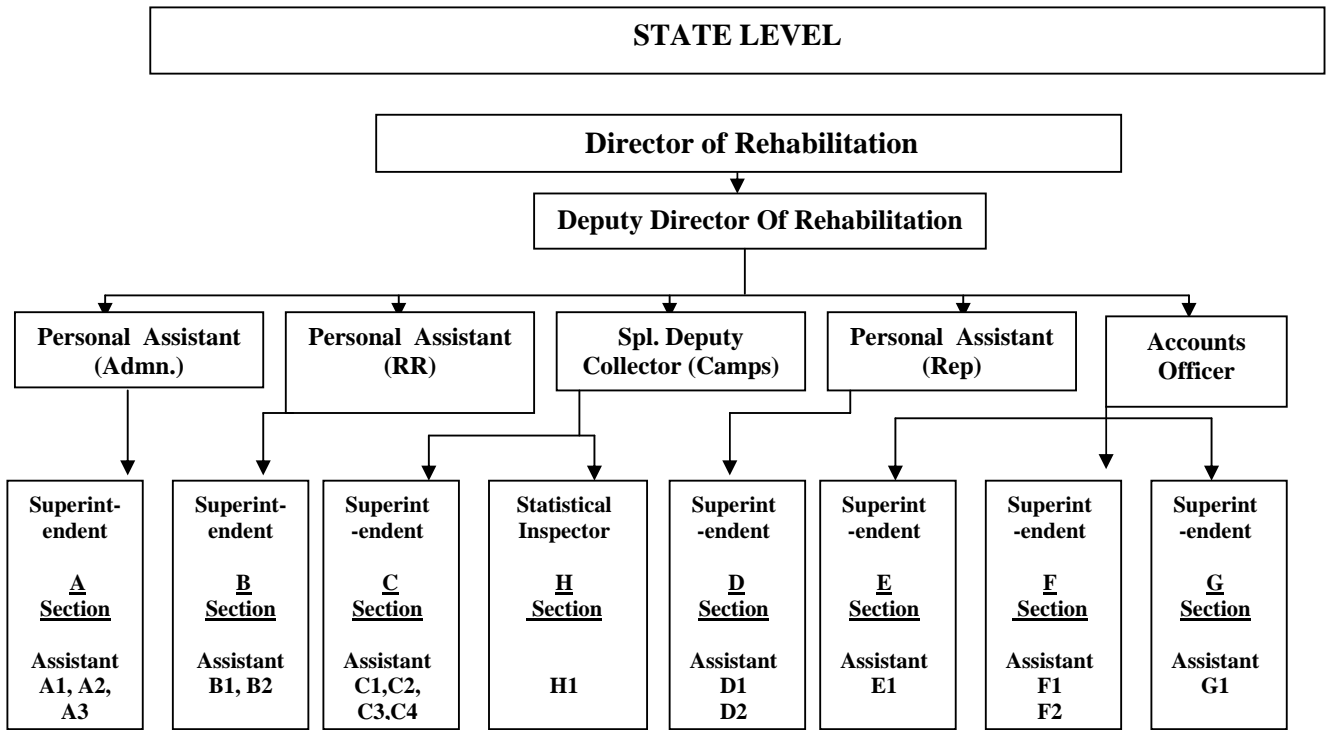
STATE LEVEL

Director of Rehabilitation

Deputy Director Of Rehabilitation

Personal Assistant (Admn.)

Personal Assistant (RR)

Spl. Deputy Collector (Camps)

Personal Assistant (Rep)

Accounts Officer

Superintendent
A Section
Assistant A1, A2, A3

Superintendent
B Section
Assistant B1, B2

Superintendent
C Section
Assistant C1,C2, C3,C4

Statistical Inspector
H Section
H1

Superintendent
D Section
Assistant D1 D2

Superintendent
E Section
Assistant E1

Superintendent
F Section
Assistant F1 F2

Superintendent
G Section
Assistant G1